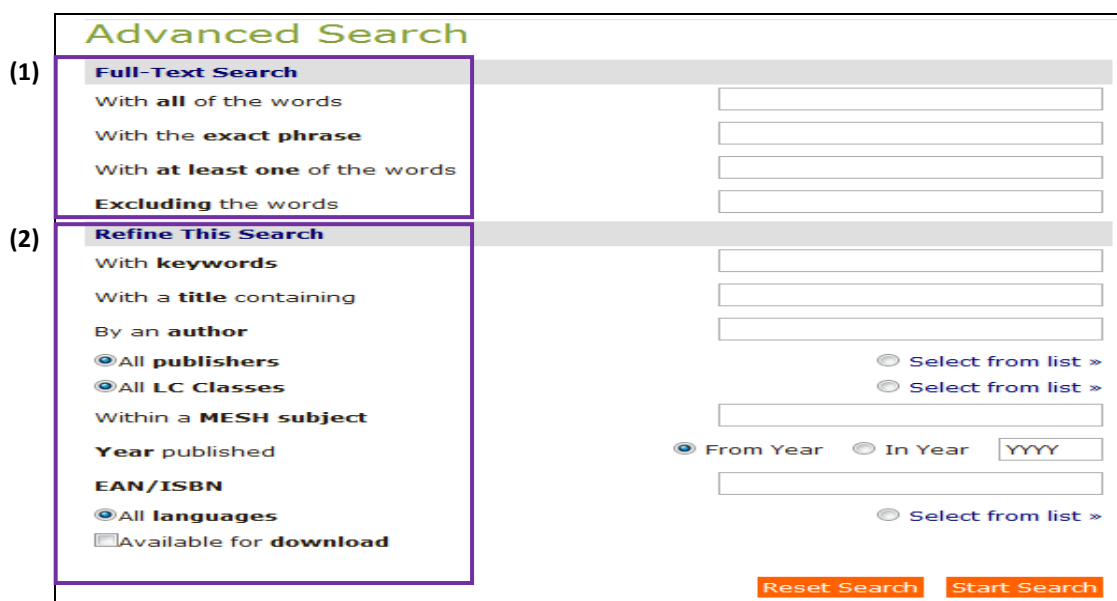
Advanced Search

(1)

Full-Text Search

With **all** of the words

With the **exact phrase**

With **at least one** of the words

**Excluding** the words

(2)

Refine This Search

With **keywords**

With a **title** containing

By an **author**

All **publishers** Select from list »

All **LC Classes** Select from list »

Within a **MESH subject**

**Year** published From Year In Year YYYY

**EAN/ISBN**

All **languages** Select from list »

Available for **download**

Reset Search Start Search